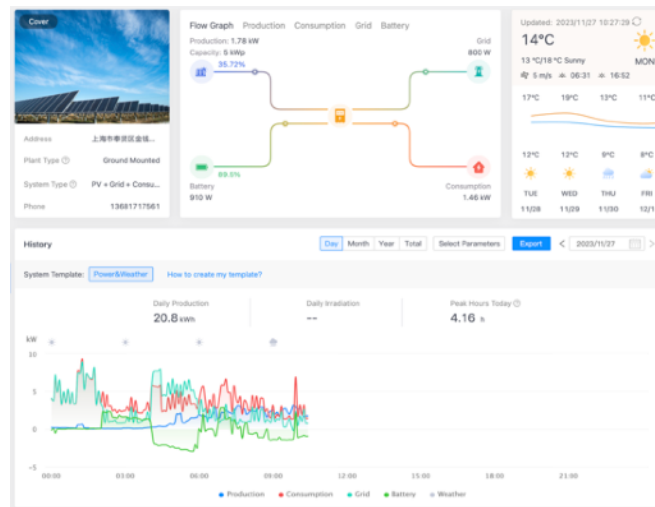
Cover

Address 上海市奉贤区金锦...
Plant Type Ground Mounted
System Type PV + Grid + Consu...
Phone 13681717561

Flow Graph Production Consumption Grid Battery

Production: 1.78 kW
Capacity: 5 kWp

35.72%

Grid
800 W

89.5%

Battery
910 W

Consumption
1.46 kW

Updated: 2023/11/27 10:27:29

14°C

13 °C/18 °C Sunny

MON

5 m/s 06:31 16:52

17°C 19°C 13°C 11°C

12°C 12°C 9°C 8°C

TUE WED THU FRI

11/28 11/29 11/30 12/1

History

Day Month Year Total Select Parameters Export 2023/11/27

System Template: Power&Weather How to create my template?

Daily Production
20.8 kWh

Daily Irradiation
--

Peak Hours Today
4.16 h

kW
10
5
0
-5

00:00 03:00 06:00 09:00 12:00 15:00 18:00 21:00

Production Consumption Grid Battery Weather